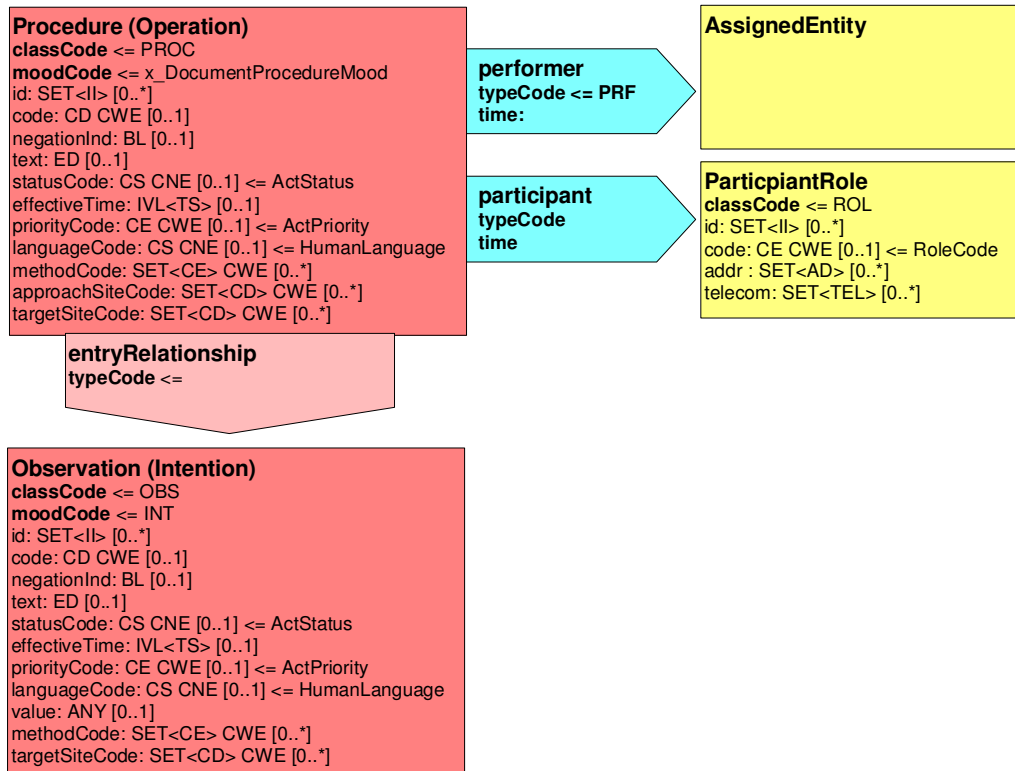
**Procedure (Operation)**
**classCode** <= PROC
**moodCode** <= x_DocumentProcedureMood
id: SET<II> [0..*]
code: CD CWE [0..1]
negationInd: BL [0..1]
text: ED [0..1]
statusCode: CS CNE [0..1] <= ActStatus
effectiveTime: IVL<TS> [0..1]
priorityCode: CE CWE [0..1] <= ActPriority
languageCode: CS CNE [0..1] <= HumanLanguage
methodCode: SET<CE> CWE [0..*]
approachSiteCode: SET<CD> CWE [0..*]
targetSiteCode: SET<CD> CWE [0..*]

**performer**
**typeCode <= PRF**
**time:**

**AssignedEntity**

**participant**
**typeCode**
**time**

**ParticpiantRole**
**classCode** <= ROL
id: SET<II> [0..*]
code: CE CWE [0..1] <= RoleCode
addr : SET<AD> [0..*]
telecom: SET<TEL> [0..*]

**entryRelationship**
**typeCode** <=

**Observation (Intention)**
**classCode** <= OBS
**moodCode** <= INT
id: SET<II> [0..*]
code: CD CWE [0..1]
negationInd: BL [0..1]
text: ED [0..1]
statusCode: CS CNE [0..1] <= ActStatus
effectiveTime: IVL<TS> [0..1]
priorityCode: CE CWE [0..1] <= ActPriority
languageCode: CS CNE [0..1] <= HumanLanguage
value: ANY [0..1]
methodCode: SET<CE> CWE [0..*]
targetSiteCode: SET<CD> CWE [0..*]